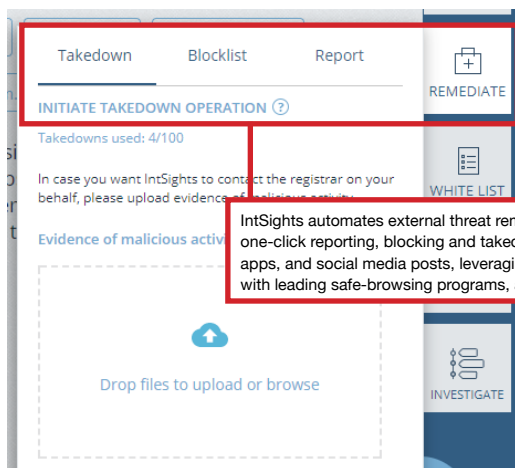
Takedown Blocklist Report

INITIATE TAKEDOWN OPERATION ?

Takedowns used: 4/100

In case you want IntSights to contact the registrar on your behalf, please upload evidence of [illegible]

Evidence of malicious activi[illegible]

Drop files to upload or browse

REMEDIATE

WHITE LIST

INVESTIGATE

IntSights automates external threat rem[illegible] one-click reporting, blocking and taked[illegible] apps, and social media posts, leveragi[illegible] with leading safe-browsing programs, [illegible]